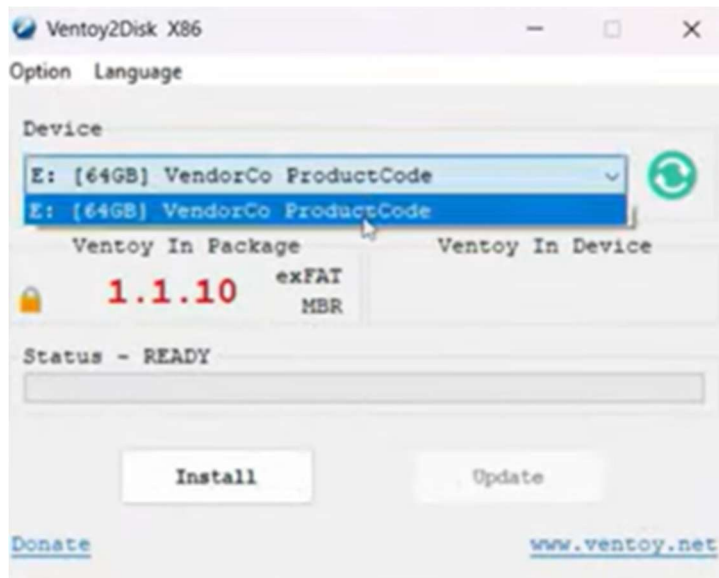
Ventoy2Disk X86

Option Language

Device

E: [64GB] VendorCo ProductCode

E: [64GB] VendorCo ProductCode

Ventoy In Package

Ventoy In Device

1.1.10

exFAT
MBR

Status - READY

Install

Update

Donate

www.ventoy.net